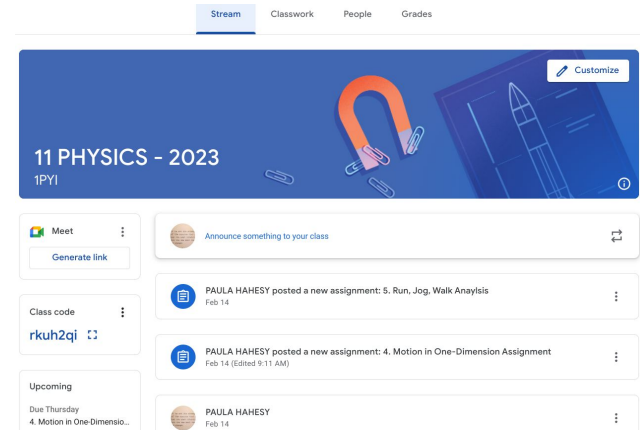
Stream Classwork People Grades

Customize

11 PHYSICS - 2023
1PYI

Meet
Generate link

Class code
rkuh2qi

Upcoming
Due Thursday
4. Motion in One-Dimensio...

Announce something to your class

PAULA HAHESY posted a new assignment: 5. Run, Jog, Walk Anaylsis
Feb 14

PAULA HAHESY posted a new assignment: 4. Motion in One-Dimension Assignment
Feb 14 (Edited 9:11 AM)

PAULA HAHESY
Feb 14